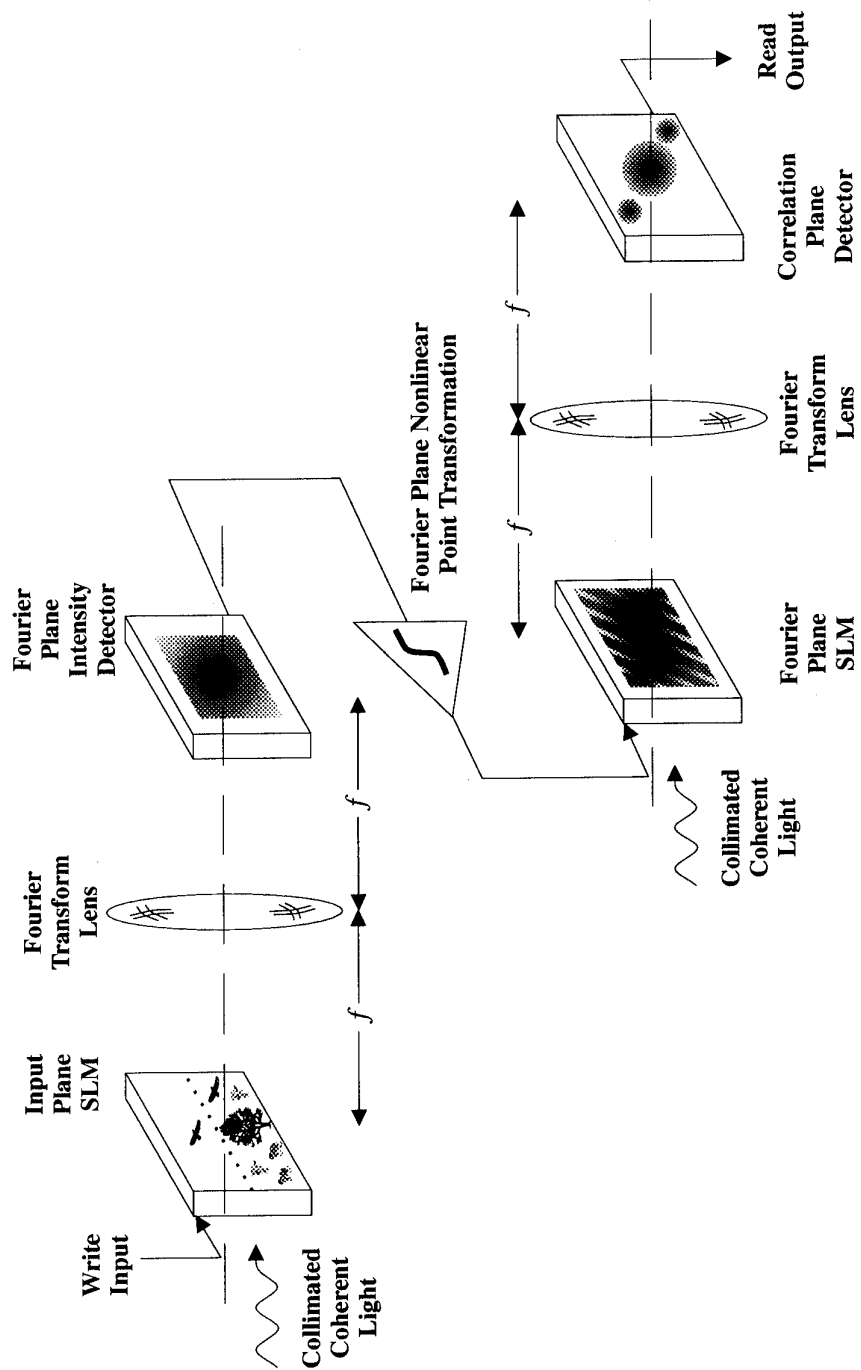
Write Input

Collimated Coherent Light

Input Plane SLM

$f$

Fourier Transform Lens

$f$

Fourier Plane Intensity Detector

Fourier Plane Nonlinear Point Transformation

Collimated Coherent Light

Fourier Plane SLM

$f$

Fourier Transform Lens

$f$

Correlation Plane Detector

Read Output